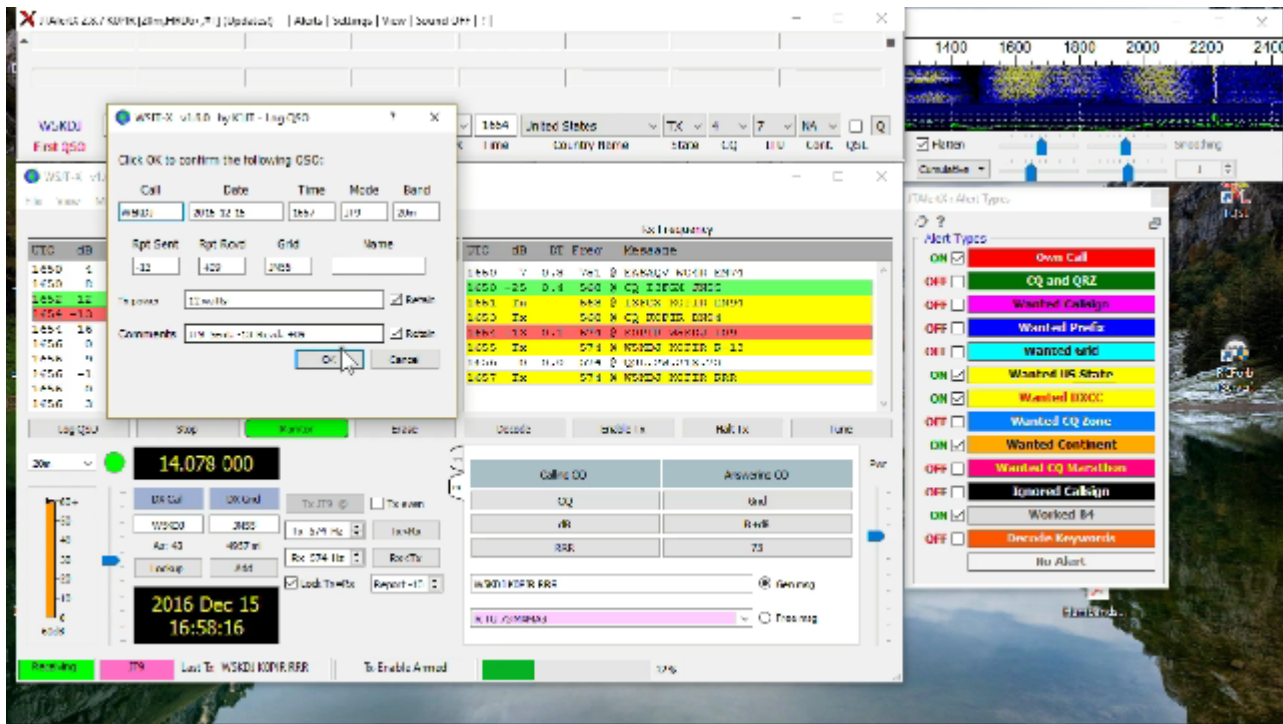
JTAlert 2.8.7 K0PIR [20m,HRDv5,JT9] [Updates] | Alerts | Settings | View | Sound OFF | ? |

W5KDJ
First QSO

1654 United States TX 4 7 NA Q
Time Country Name State CQ ITU Cont. QSL

WSJT-X v1.8.0 by K1JT - Log QSO

Click OK to confirm the following QSO:

| Call | Date | Time | Mode | Band |
|---|---|---|---|---|
| W5KDJ | 2016 12 15 | 1657 | JT9 | 20m |

| Rpt Sent | Rpt Rcvd | Grid | Name |
|---|---|---|---|
| -12 | -10 | JN55 | |

Tx power 12 watts Retain

Comments JT9 Sent: -10 Rcvd: -10 Retain

OK Cancel

WSJT-X v1.

File View M

UTC dB
1650 1
1650 0
1652 12
1654 -10
1654 16
1656 0
1656 9
1656 -1
1656 0
1656 0

Rx Frequency

UTC dB DT Freq Message
1650 -7 0.8 961 @ EA8AQV K0CIR EN71
1650 -25 0.4 566 ~ CQ IZ5DE JN53
1651 Tx 668 @ IK5DE K0PIR EN91
1653 Tx 566 ~ CQ K0PIR EN34
1654 15 0.1 875 @ K0PIR W5KDJ 109
1655 Tx 574 ~ W5KDJ K0PIR R-12
1656 0 0.0 574 @ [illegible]
1657 Tx 574 ~ W5KDJ K0PIR RRR

Log QSO Stop Monitor Erase Decode Enable Tx Halt Tx Tune

20m 14.078 000

DX Call DX Grid
W5KDJ JN55
Az: 43 4957 mi
Lookup Add

Tx JT9 Tx even
Tx 574 Hz Tx→Rx
Rx 574 Hz Rx→Tx
Lock Tx=Rx Report -12

2016 Dec 15
16:58:16

Calling CQ Answering CQ
CQ Grid
dB R+dB
RRR 73

W5KDJ K0PIR RRR Gen msg
KJ10 7SMH43 Free msg

Pwr

Receiving JT9 Last Tx: W5KDJ K0PIR RRR Tx Enable Armed 17%

1400 1600 1800 2000 2200 2100
Flatten Smoothing
Cumulative 1

JTAlert-X : Alert Types

Alert Types
ON Own Call
OFF CQ and QRZ
OFF Wanted Callsign
OFF Wanted Prefix
OFF Wanted Grid
ON Wanted US State
ON Wanted DXCC
OFF Wanted CQ Zone
ON Wanted Continent
OFF Wanted CQ Marathon
OFF Ignored Callsign
ON Worked B4
OFF Decode Keywords
No Alert